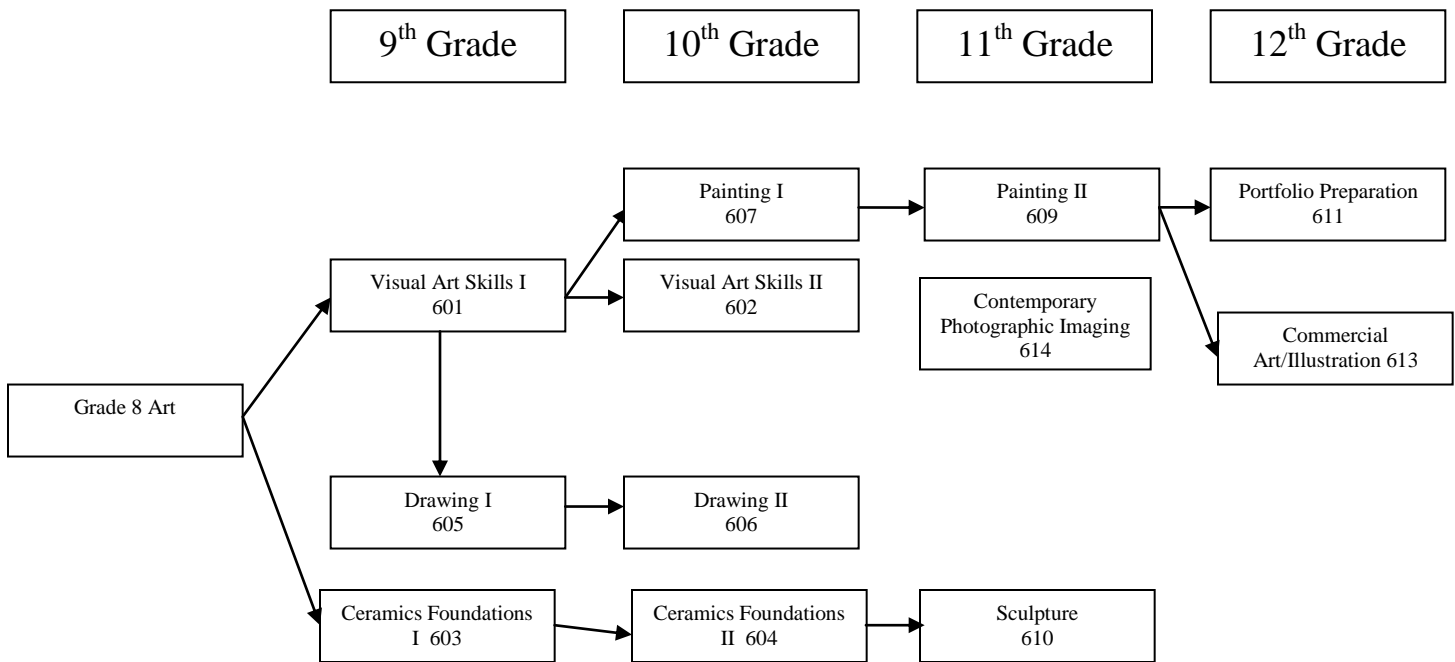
$9^{th}$ Grade

$10^{th}$ Grade

$11^{th}$ Grade

$12^{th}$ Grade

Painting I
607

Painting II
609

Portfolio Preparation
611

Visual Art Skills I
601

Visual Art Skills II
602

Contemporary Photographic Imaging
614

Commercial Art/Illustration 613

Grade 8 Art

Drawing I
605

Drawing II
606

Ceramics Foundations I 603

Ceramics Foundations II 604

Sculpture
610